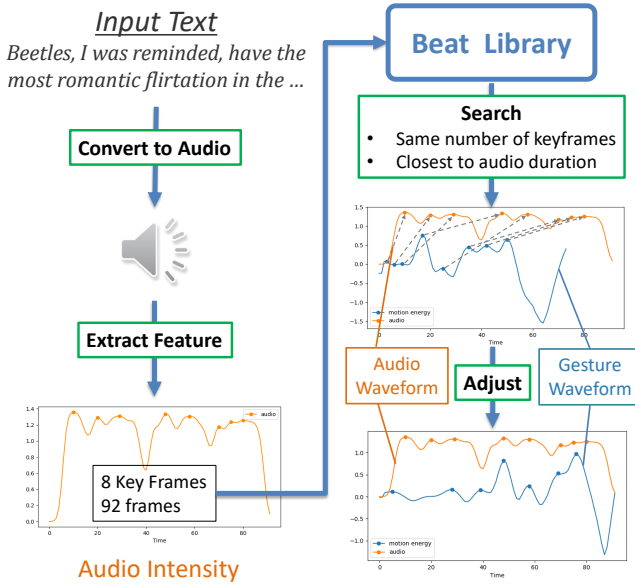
Input Text

Beetles, I was reminded, have the most romantic flirtation in the ...

Convert to Audio

Extract Feature

audio

1.4
1.2
1.0
0.8
0.6
0.4
0.2
0.0

0 20 40 60 80

Time

8 Key Frames
92 frames

Audio Intensity

Beat Library

Search
• Same number of keyframes
• Closest to audio duration

1.5
1.0
0.5
0.0
-0.5
-1.0
-1.5

motion energy
audio

0 20 40 60 80

Time

Audio Waveform

Adjust

Gesture Waveform

1.0
0.5
0.0
-0.5
-1.0

motion energy
audio

0 20 40 60 80

Time